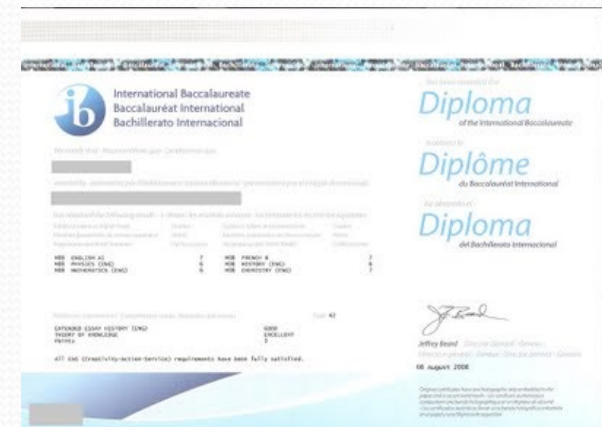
International Baccalaureate
Baccalauréat International
Bachillerato Internacional

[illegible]

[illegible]

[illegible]

| | | | | | |
|---|---|---|---|---|---|
| HBE | ENGLISH A1 | 7 | HBE | FRENCH B | 7 |
| HBE | PHYSICS (ENG) | 6 | HBE | HISTORY (ENG) | 6 |
| HBE | MATHEMATICS (ENG) | 6 | HBE | CHEMISTRY (ENG) | 7 |

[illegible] 42

EXTENDED ESSAY HISTORY (ENG) GOOD
THEORY OF KNOWLEDGE EXCELLENT
POINTS 3

ALL CAS (Creativity-Action-Service) requirements have been fully satisfied.

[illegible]
Diploma
of the International Baccalaureate

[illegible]
Diplôme
du Baccalauréat International

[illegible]
Diploma
del Bachillerato Internacional

Jeffrey Beard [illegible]
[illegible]
06 August 2008

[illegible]